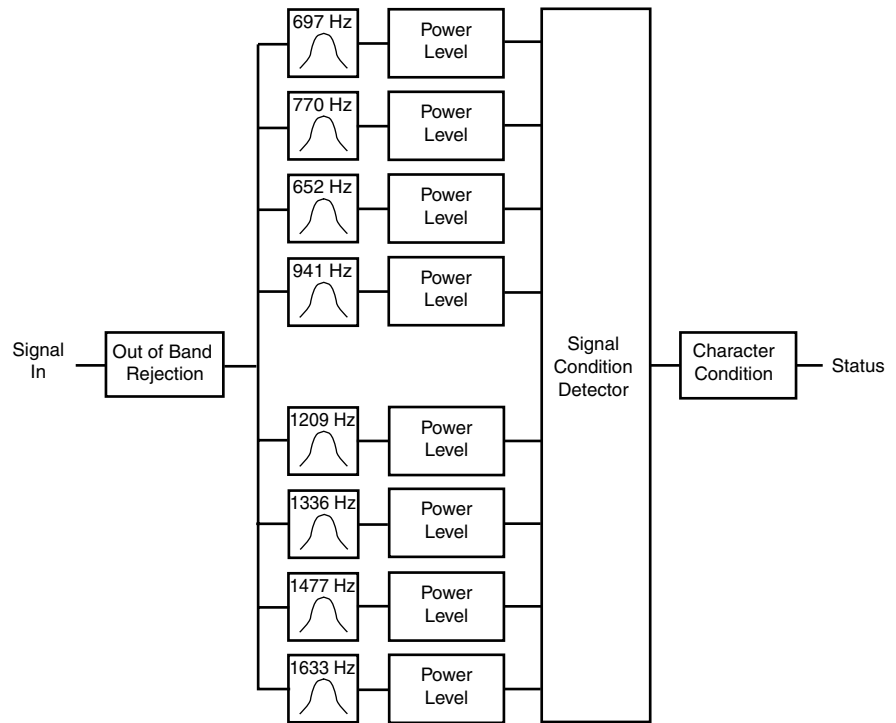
Signal In

Out of Band Rejection

697 Hz
Power Level

770 Hz
Power Level

652 Hz
Power Level

941 Hz
Power Level

1209 Hz
Power Level

1336 Hz
Power Level

1477 Hz
Power Level

1633 Hz
Power Level

Signal Condition Detector

Character Condition

Status